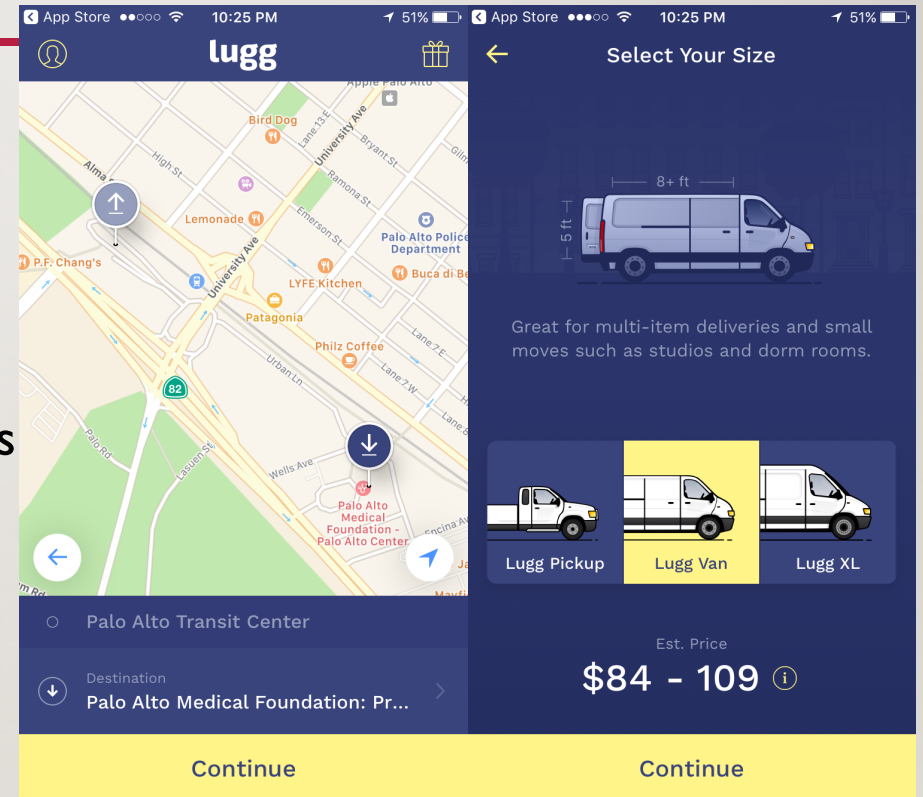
App Store ●●○○○ 10:25 PM 51%

lugg

Apple Palo Alto
Bird Dog
Lane 13 E
University Ave
Bryant St
High St
Alma St
Ramona St
Lemonade
Emerson St
Palo Alto Police Department
P.F. Chang's
University Ave
LYFE Kitchen
Buca di Be
Patagonia
Philz Coffee
Lane 7 E
Urban Ln
Lane 7 W
82
Palo Rd
Lasuen St
Wells Ave
Palo Alto Medical Foundation - Palo Alto Center
Encina Av

Palo Alto Transit Center

Destination
Palo Alto Medical Foundation: Pr...

Continue

App Store ●●●○○ 10:25 PM 51%

Select Your Size

8+ ft
5 ft

Great for multi-item deliveries and small moves such as studios and dorm rooms.

Lugg Pickup
Lugg Van
Lugg XL

Est. Price
$84 - 109

Continue

s